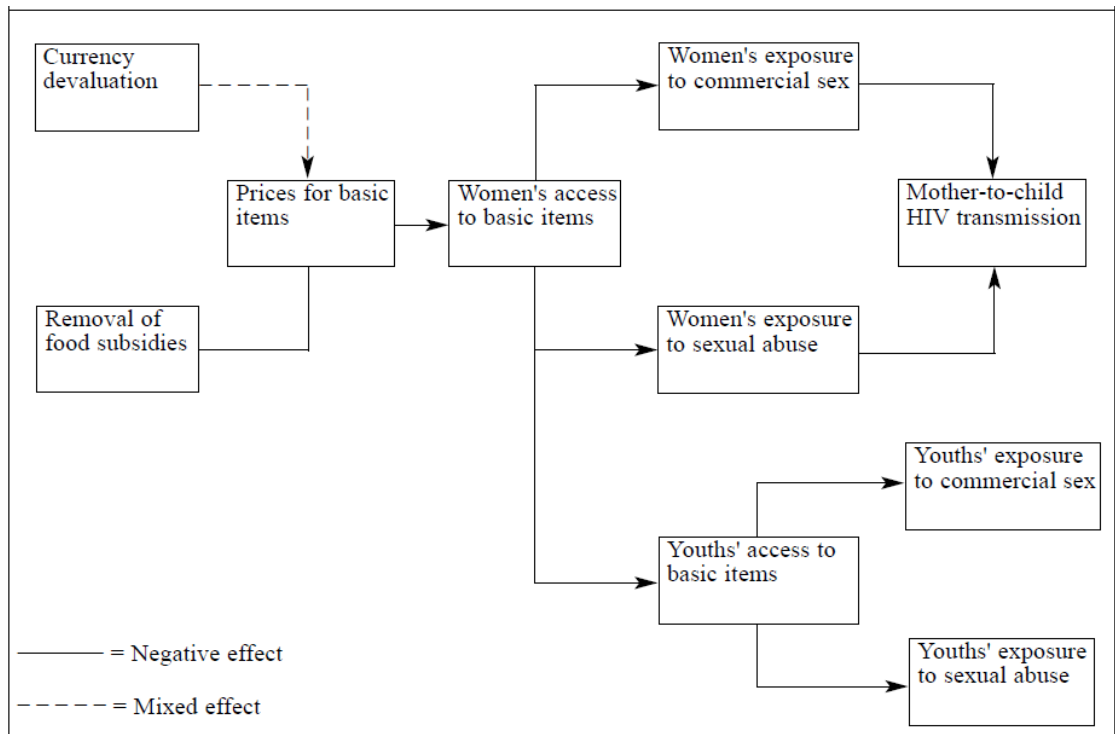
Currency devaluation

Prices for basic items

Removal of food subsidies

Women's access to basic items

Women's exposure to commercial sex

Mother-to-child HIV transmission

Women's exposure to sexual abuse

Youths' exposure to commercial sex

Youths' access to basic items

Youths' exposure to sexual abuse

= Negative effect

= Mixed effect